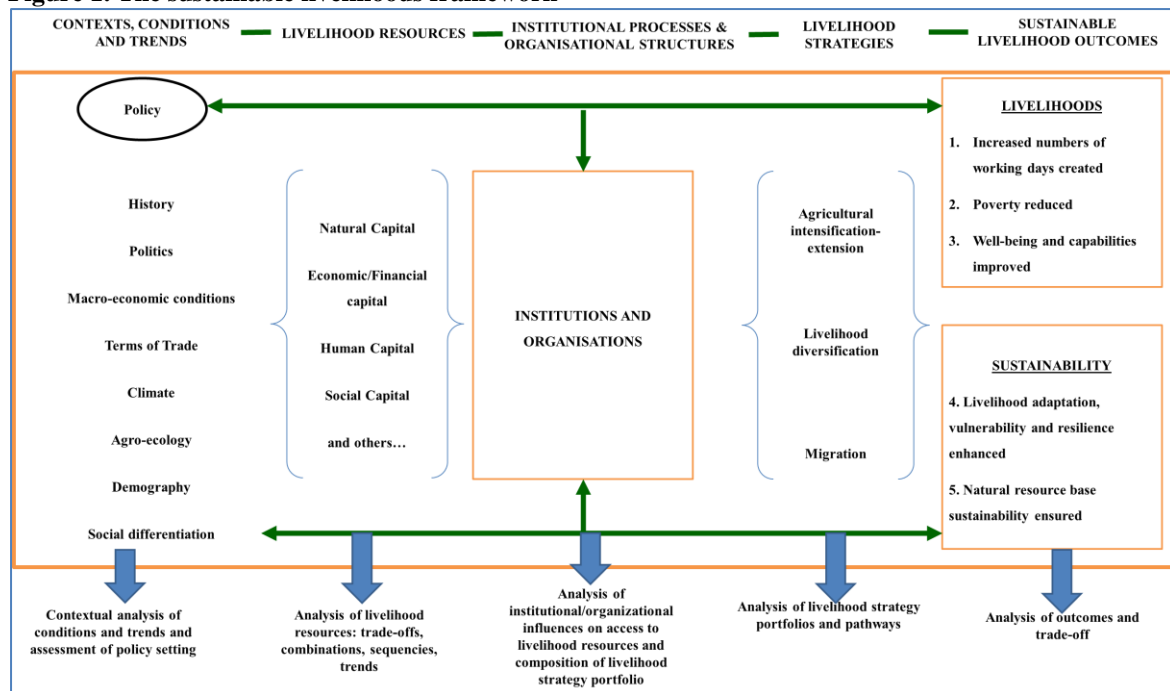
Figure 1: The sustainable livelihoods framework

CONTEXTS, CONDITIONS AND TRENDS

LIVELIHOOD RESOURCES

INSTITUTIONAL PROCESSES & ORGANISATIONAL STRUCTURES

LIVELIHOOD STRATEGIES

SUSTAINABLE LIVELIHOOD OUTCOMES

Policy

History

Politics

Macro-economic conditions

Terms of Trade

Climate

Agro-ecology

Demography

Social differentiation

Natural Capital

Economic/Financial capital

Human Capital

Social Capital

and others…

INSTITUTIONS AND ORGANISATIONS

Agricultural intensification-extension

Livelihood diversification

Migration

LIVELIHOODS

1. Increased numbers of working days created

2. Poverty reduced

3. Well-being and capabilities improved

SUSTAINABILITY

4. Livelihood adaptation, vulnerability and resilience enhanced

5. Natural resource base sustainability ensured

Contextual analysis of conditions and trends and assessment of policy setting

Analysis of livelihood resources: trade-offs, combinations, sequencies, trends

Analysis of institutional/organizational influences on access to livelihood resources and composition of livelihood strategy portfolio

Analysis of livelihood strategy portfolios and pathways

Analysis of outcomes and trade-off